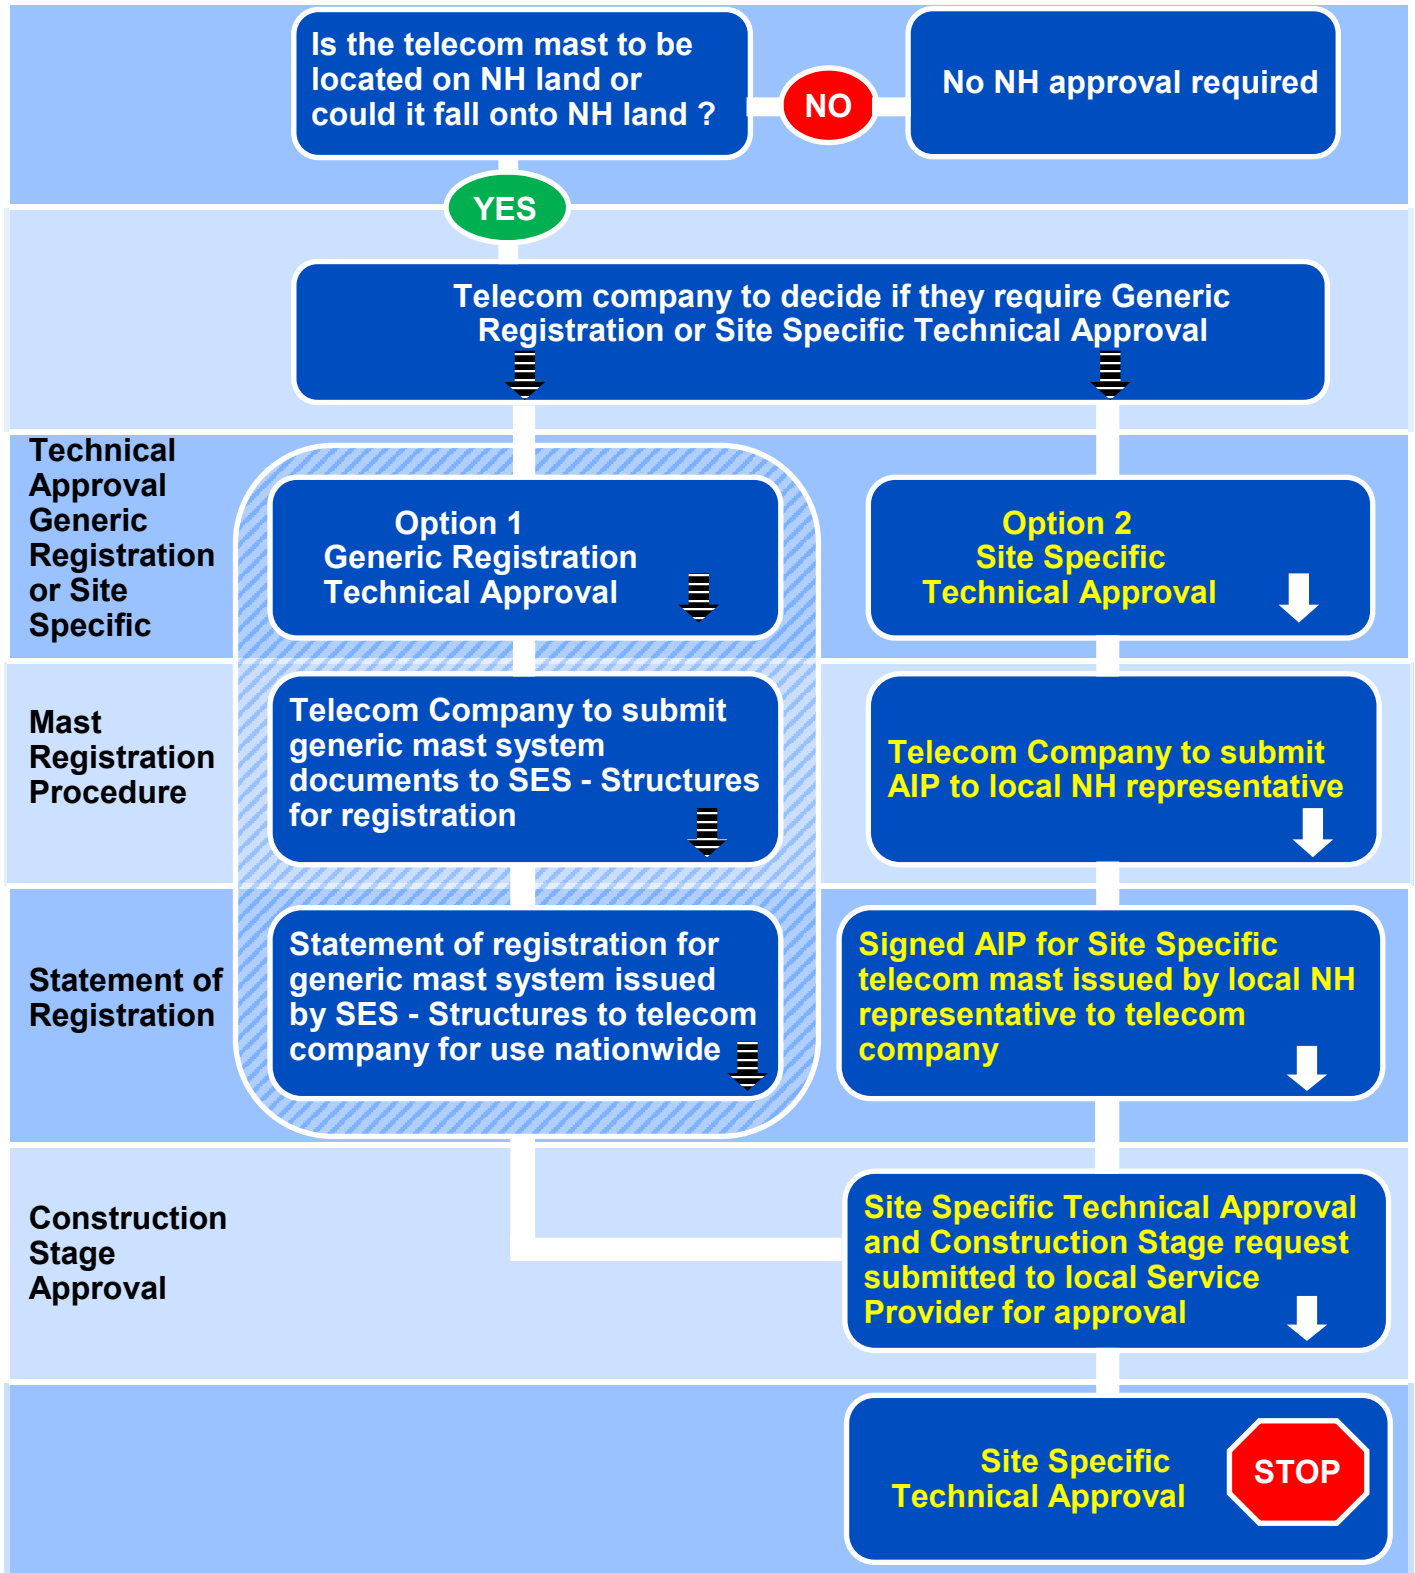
Is the telecom mast to be located on NH land or could it fall onto NH land ?

NO

No NH approval required

YES

Telecom company to decide if they require Generic Registration or Site Specific Technical Approval

Technical Approval Generic Registration or Site Specific

Option 1
Generic Registration
Technical Approval

Option 2
Site Specific
Technical Approval

Mast Registration Procedure

Telecom Company to submit generic mast system documents to SES - Structures for registration

Telecom Company to submit AIP to local NH representative

Statement of Registration

Statement of registration for generic mast system issued by SES - Structures to telecom company for use nationwide

Signed AIP for Site Specific telecom mast issued by local NH representative to telecom company

Construction Stage Approval

Site Specific Technical Approval and Construction Stage request submitted to local Service Provider for approval

Site Specific
Technical Approval

STOP